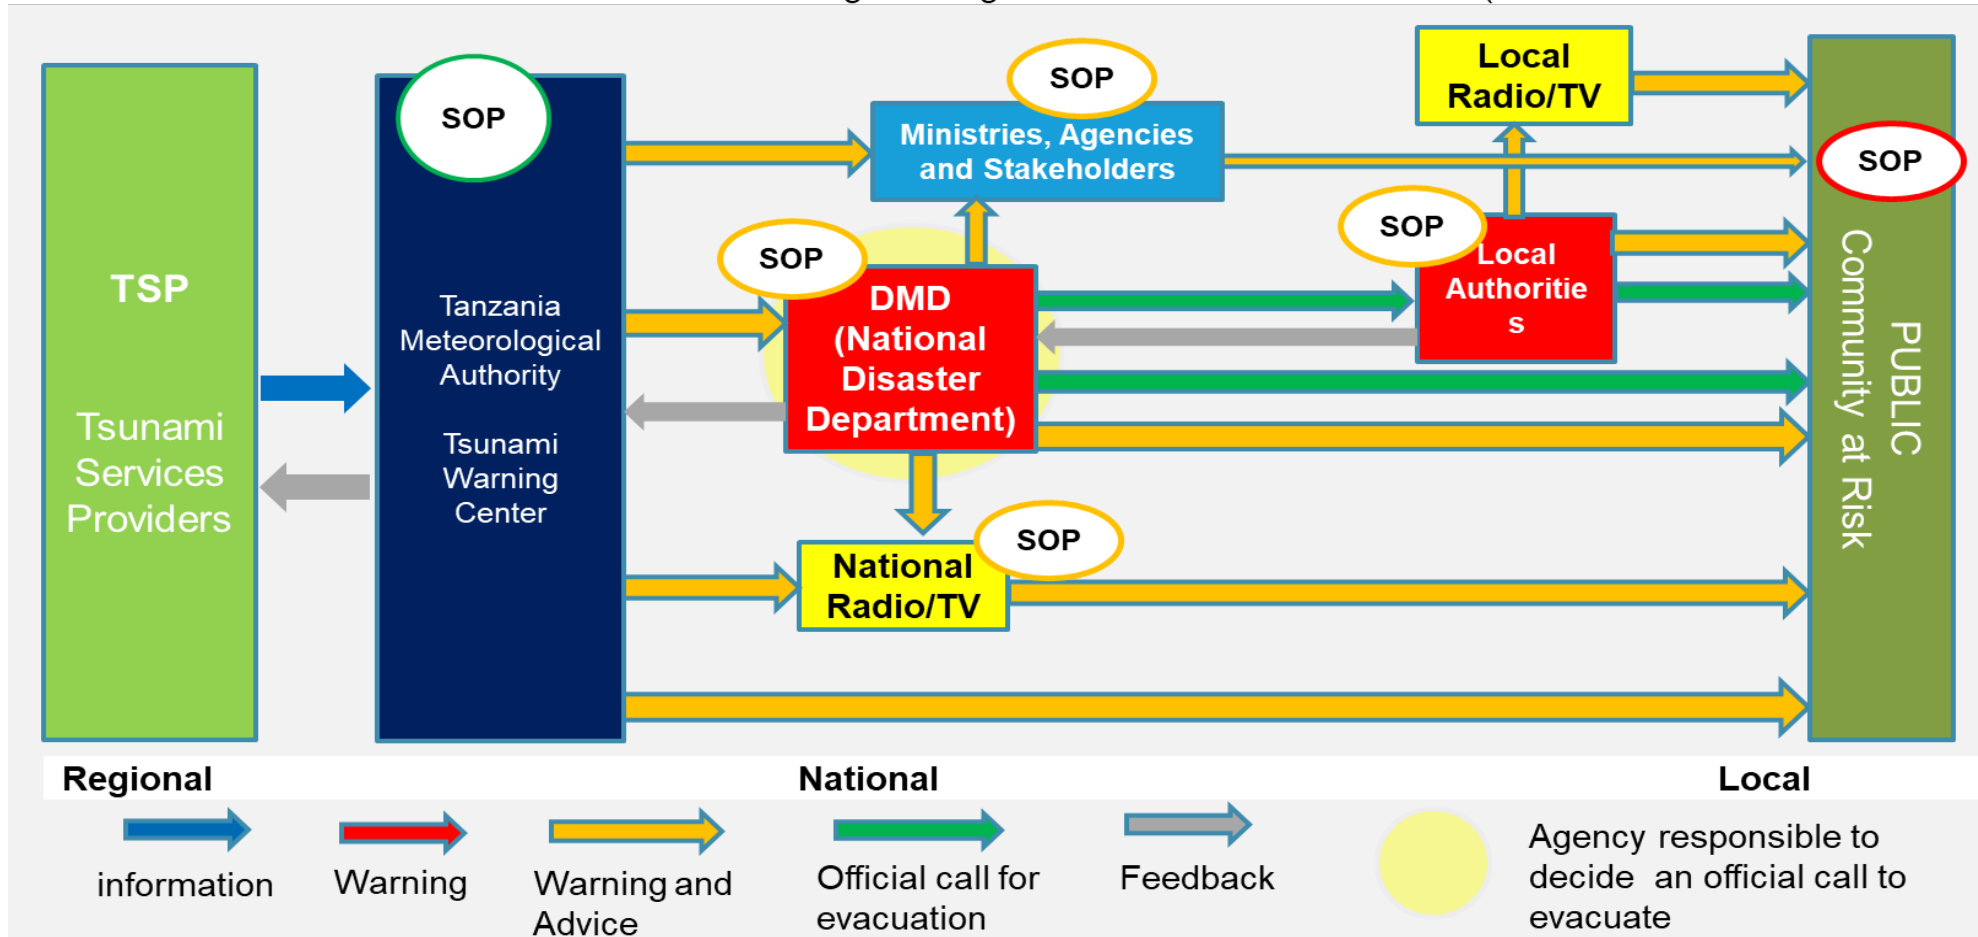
TSP

Tsunami Services Providers

SOP

Tanzania Meteorological Authority

Tsunami Warning Center

SOP

Ministries, Agencies and Stakeholders

SOP

DMD (National Disaster Department)

SOP

National Radio/TV

Local Radio/TV

SOP

Local Authorities

SOP

PUBLIC Community at Risk

Regional

National

Local

information

Warning

Warning and Advice

Official call for evacuation

Feedback

Agency responsible to decide an official call to evacuate